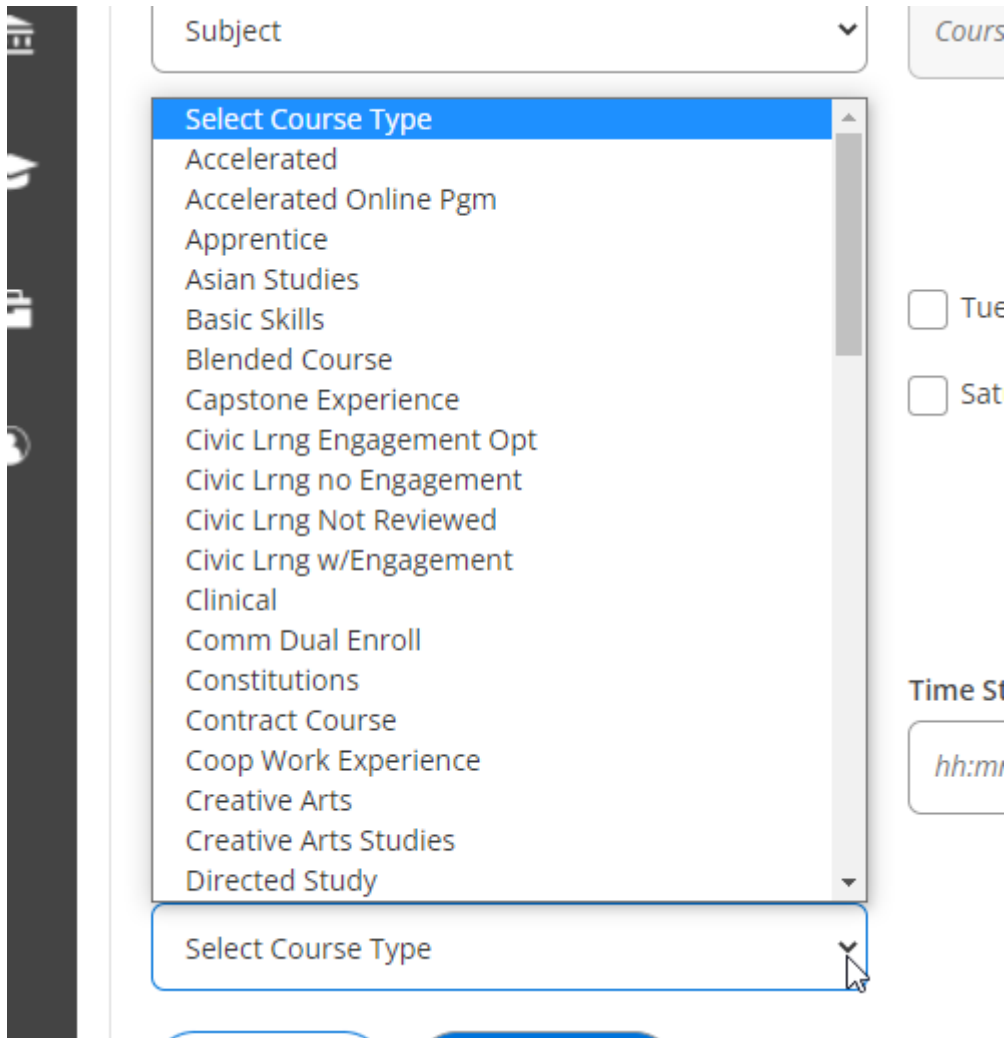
Subject

Cours

Select Course Type
Accelerated
Accelerated Online Pgm
Apprentice
Asian Studies
Basic Skills
Blended Course
Capstone Experience
Civic Lrng Engagement Opt
Civic Lrng no Engagement
Civic Lrng Not Reviewed
Civic Lrng w/Engagement
Clinical
Comm Dual Enroll
Constitutions
Contract Course
Coop Work Experience
Creative Arts
Creative Arts Studies
Directed Study

Tue

Sat

Time St

hh:mr

Select Course Type